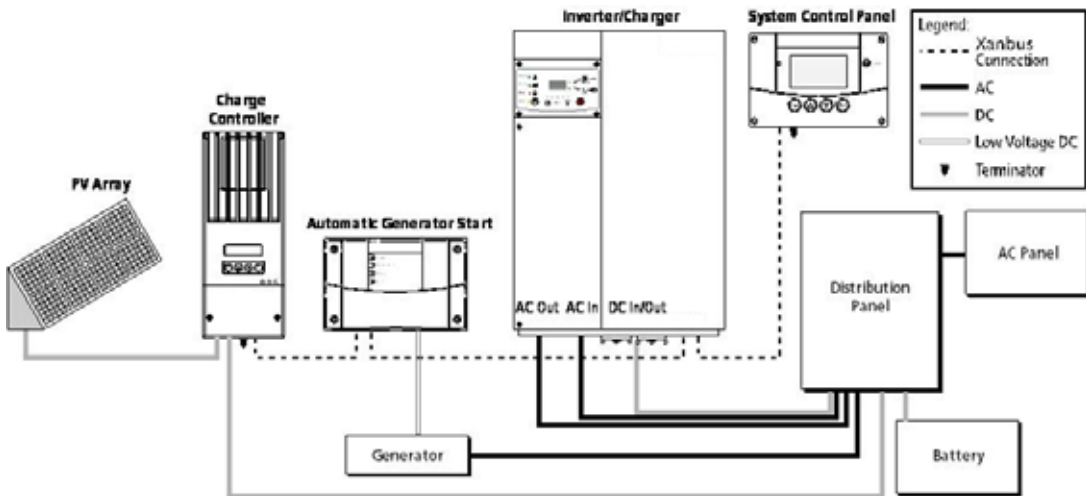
Inverter/Charger

System Control Panel

Legend:
Xanbus Connection
AC
DC
Low Voltage DC
Terminator

Charge Controller

PV Array

Automatic Generator Start

AC Out AC In DC In/Out

Distribution Panel

AC Panel

Generator

Battery